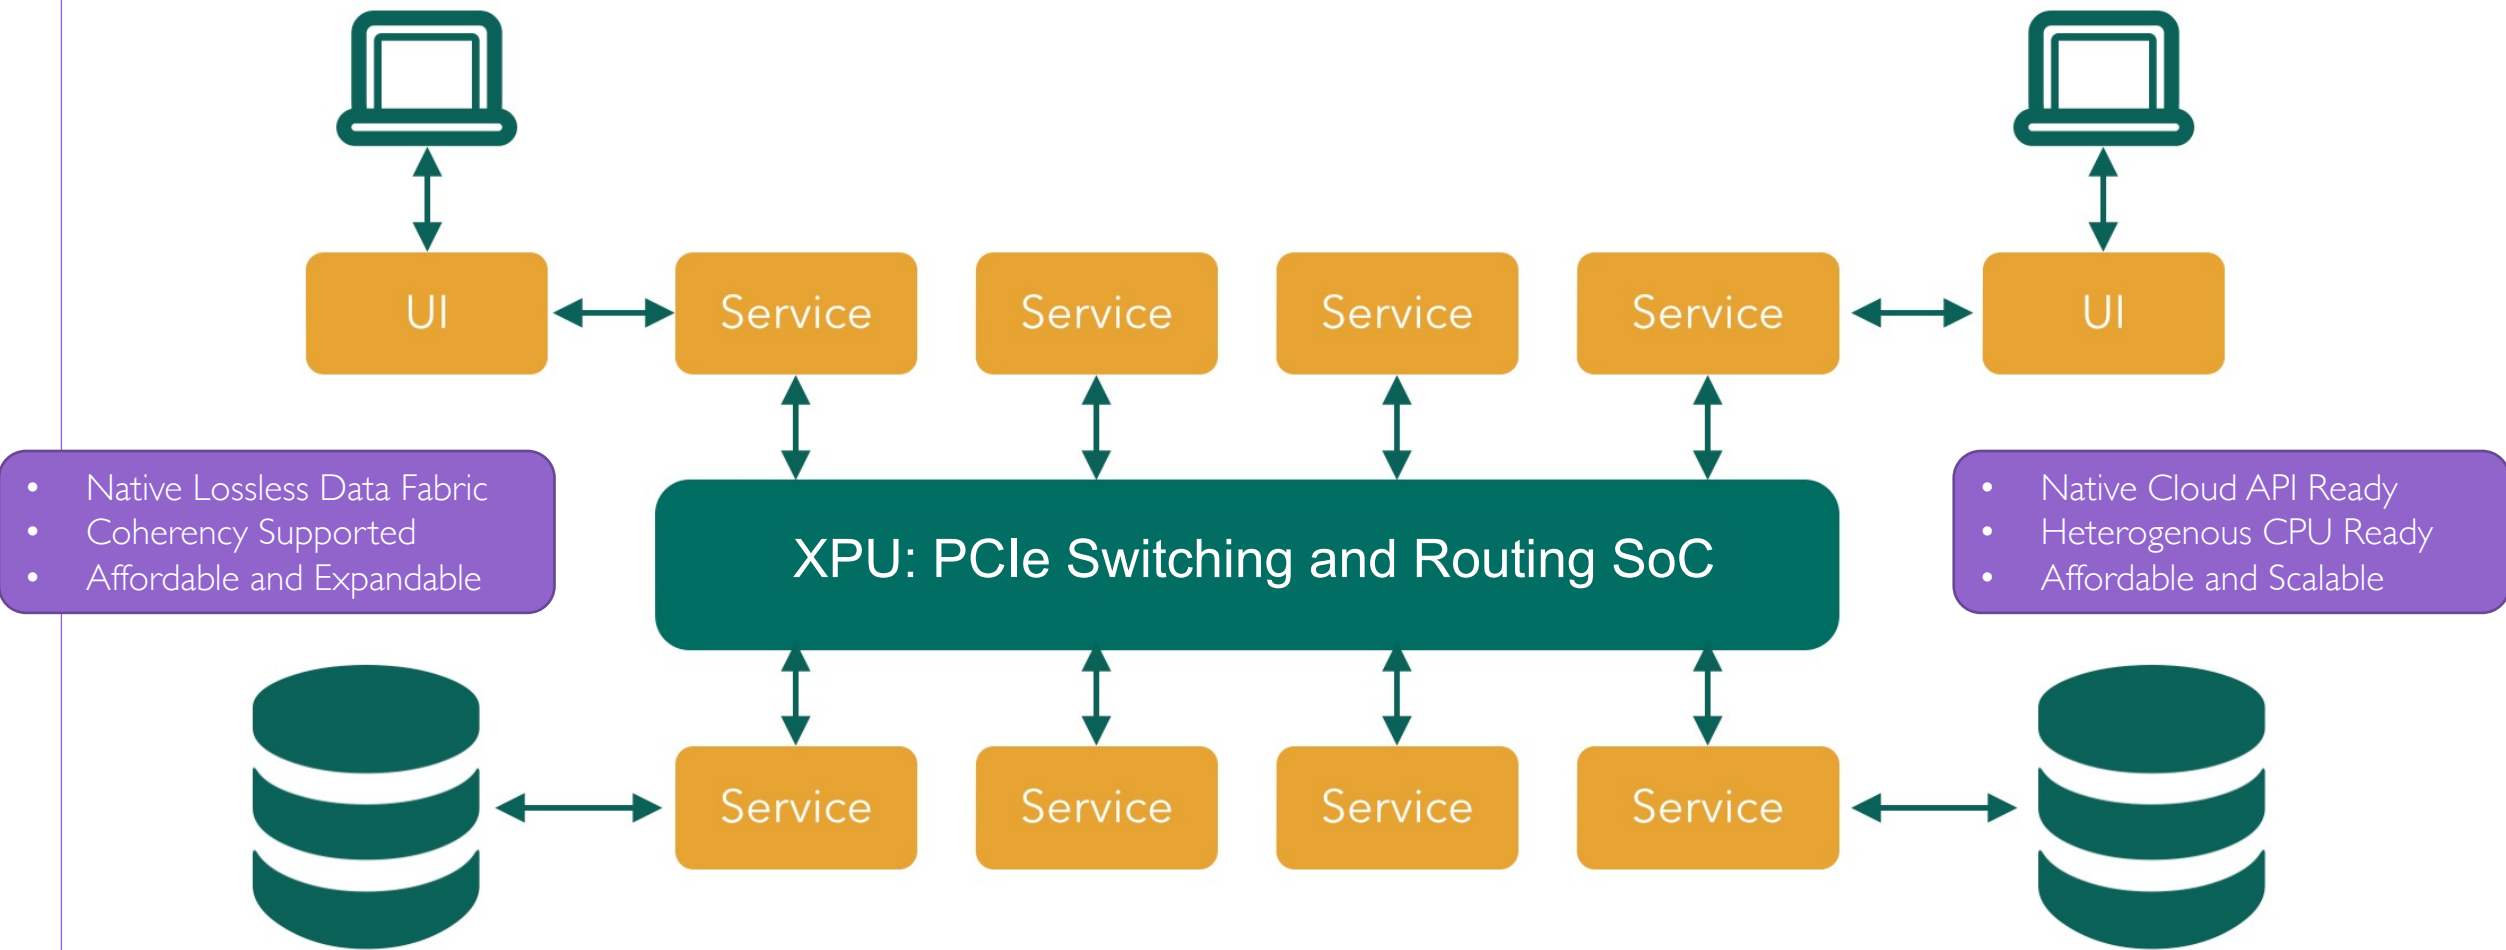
UI

Service

Service

Service

Service

UI

• Native Lossless Data Fabric
• Coherency Supported
• Affordable and Expandable

XPU: PCIe Switching and Routing SoC

• Native Cloud API Ready
• Heterogenous CPU Ready
• Affordable and Scalable

Service

Service

Service

Service